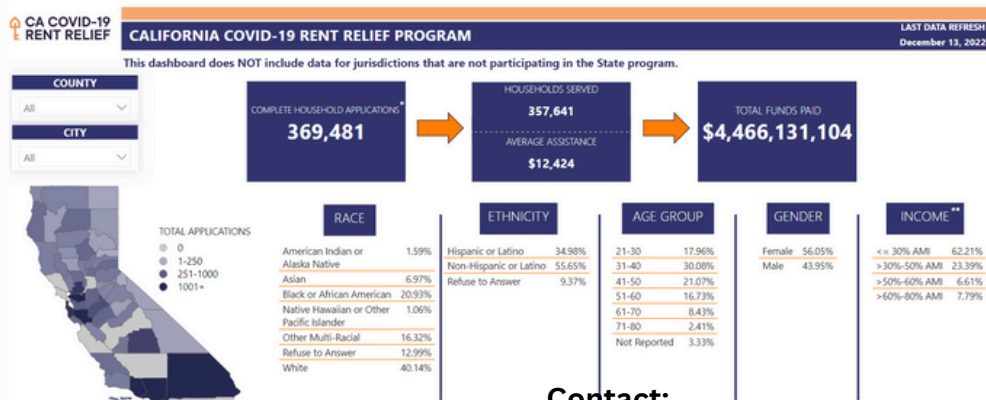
CA COVID-19 RENT RELIEF

CALIFORNIA COVID-19 RENT RELIEF PROGRAM

LAST DATA REFRESH
December 13, 2022

This dashboard does NOT include data for jurisdictions that are not participating in the State program.

COUNTY
All

CITY
All

COMPLETE HOUSEHOLD APPLICATIONS*
369,481

HOUSEHOLDS SERVED
357,641
AVERAGE ASSISTANCE
$12,424

TOTAL FUNDS PAID
$4,466,131,104

TOTAL APPLICATIONS
0
1-250
251-1000
1001+

RACE

| | |
|---|---|
| American Indian or Alaska Native | 1.59% |
| Asian | 6.97% |
| Black or African American | 20.93% |
| Native Hawaiian or Other Pacific Islander | 1.06% |
| Other Multi-Racial | 16.32% |
| Refuse to Answer | 12.99% |
| White | 40.14% |

ETHNICITY

| | |
|---|---|
| Hispanic or Latino | 34.98% |
| Non-Hispanic or Latino | 55.65% |
| Refuse to Answer | 9.37% |

AGE GROUP

| | |
|---|---|
| 21-30 | 17.96% |
| 31-40 | 30.08% |
| 41-50 | 21.07% |
| 51-60 | 16.73% |
| 61-70 | 8.43% |
| 71-80 | 2.41% |
| Not Reported | 3.33% |

GENDER

| | |
|---|---|
| Female | 56.05% |
| Male | 43.95% |

INCOME**

| | |
|---|---|
| <= 30% AMI | 62.21% |
| >30%-50% AMI | 23.39% |
| >50%-60% AMI | 6.61% |
| >60%-80% AMI | 7.79% |

Contact: